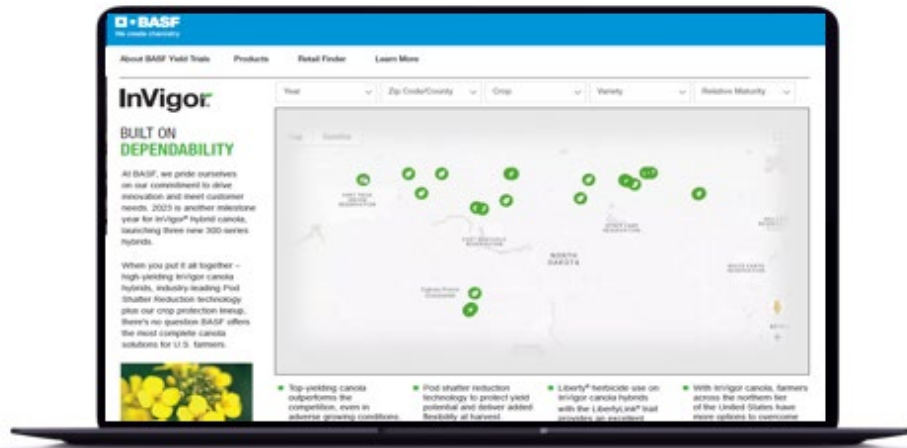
BASF
We create chemistry

About BASF Yield Trials Products Retail Finder Learn More

InVigor

Year | Zip Code/County | Crop | Variety | Relative Maturity

BUILT ON
DEPENDABILITY

At BASF, we pride ourselves on our commitment to drive innovation and meet customer needs. 2023 is another milestone year for InVigor® hybrid canola, launching three new 300-series hybrids.

When you put it all together – high-yielding InVigor canola hybrids, industry-leading Pod Shatter Reduction technology plus our crop protection lineup, there's no question BASF offers the most complete canola solutions for U.S. farmers.

NORTH DAKOTA

Top-yielding canola outperforms the competition, even in adverse growing conditions.

Pod shatter reduction technology to protect yield potential and deliver added flexibility at harvest.

Liberty® herbicide use on InVigor canola hybrids with the LibertyLink® trait provides an excellent

With InVigor canola, farmers across the northern tier of the United States have more options to overcome